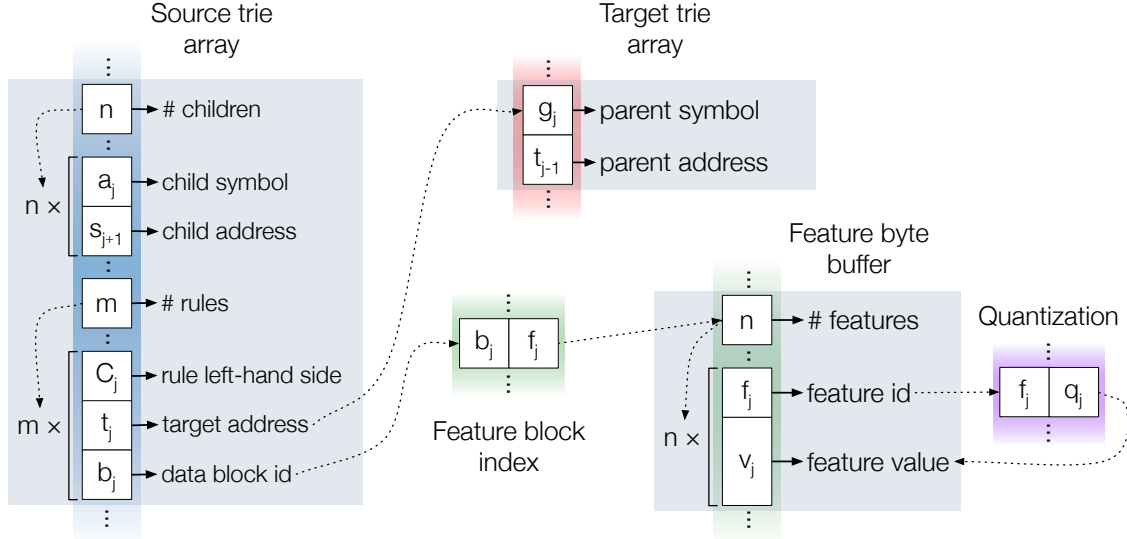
Source trie array

⋮

n → # children

n ×

$a_j$ → child symbol

$s_{j+1}$ → child address

⋮

m → # rules

m ×

$C_j$ → rule left-hand side

$t_j$ → target address

$b_j$ → data block id

⋮

Target trie array

⋮

$g_j$ → parent symbol

$t_{j-1}$ → parent address

⋮

⋮

$b_j$ | $f_j$

⋮

Feature block index

Feature byte buffer

⋮

n → # features

⋮

n ×

$f_j$ → feature id

$v_j$ → feature value

⋮

Quantization

⋮

$f_j$ | $q_j$

⋮